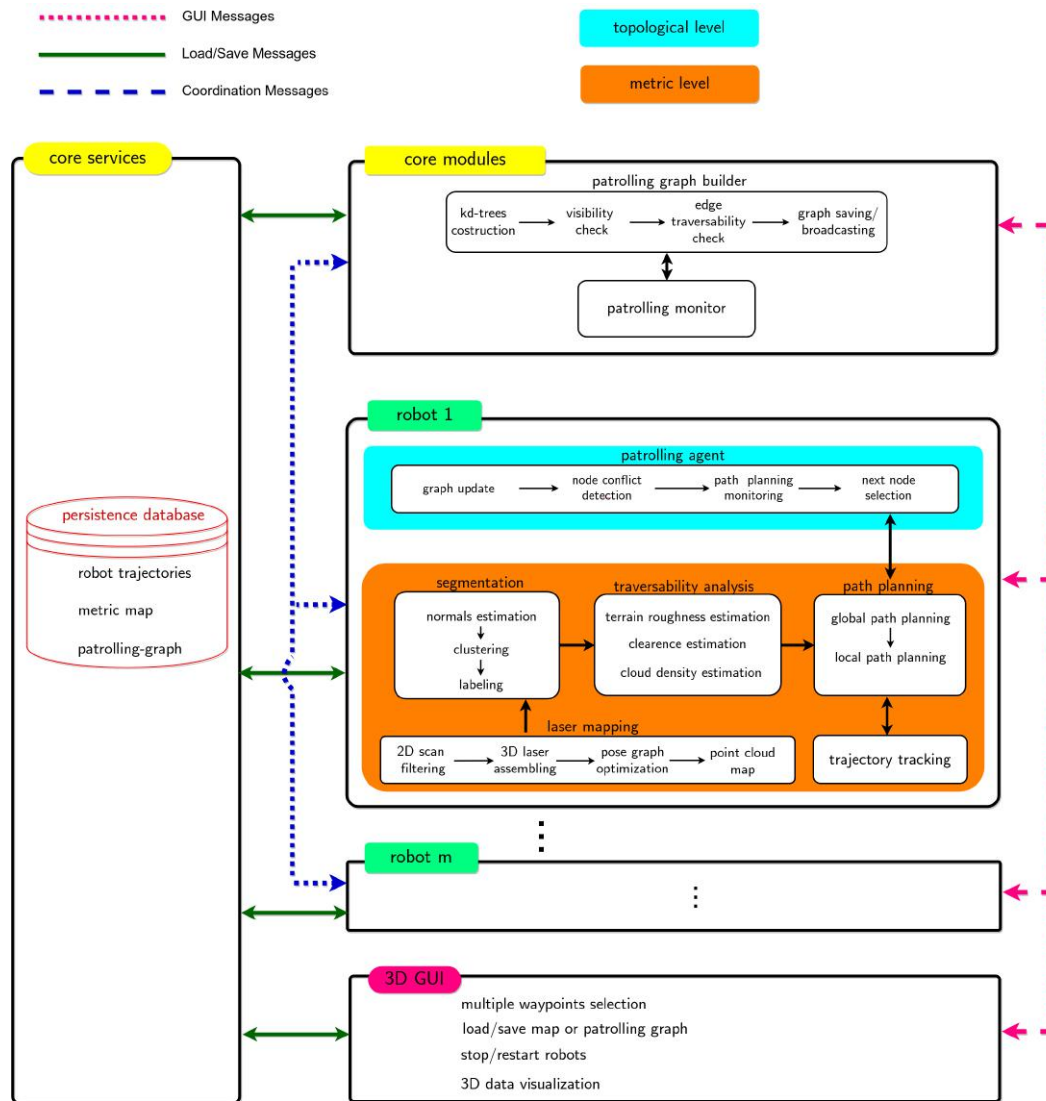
GUI Messages
Load/Save Messages
Coordination Messages

topological level
metric level

core services

persistence database
robot trajectories
metric map
patrolling-graph

core modules
patrolling graph builder
kd-trees costruction
visibility check
edge traversability check
graph saving/ broadcasting
patrolling monitor

robot 1
patrolling agent
graph update
node conflict detection
path planning monitoring
next node selection

segmentation
normals estimation
clustering
labeling

traversability analysis
terrain roughness estimation
clearence estimation
cloud density estimation

path planning
global path planning
local path planning

laser mapping
2D scan filtering
3D laser assembling
pose graph optimization
point cloud map

trajectory tracking

⋮

robot m
⋮

3D GUI
multiple waypoints selection
load/save map or patrolling graph
stop/restart robots
3D data visualization